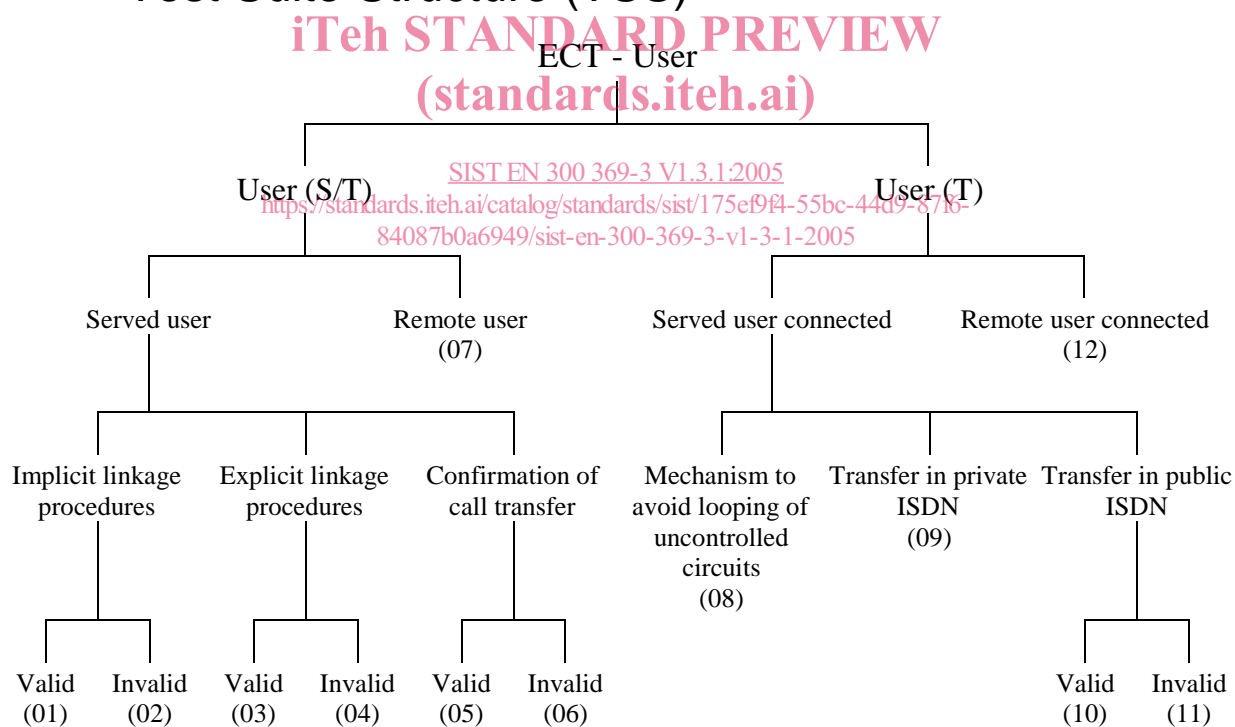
Test Suite Structure (TSS)

iTeh STANDARD PREVIEW
(standards.iteh.ai)

ECT - User

SIST EN 300 369-3 V1.3.1:2005
https://standards.iteh.ai/catalog/standards/sist/175ef9f4-55bc-44d9-87f6-84087b0a6949/sist-en-300-369-3-v1-3-1-2005

User (S/T)

User (T)

Served user

Remote user (07)

Served user connected

Remote user connected (12)

Implicit linkage procedures

Explicit linkage procedures

Confirmation of call transfer

Mechanism to avoid looping of uncontrolled circuits (08)

Transfer in private ISDN (09)

Transfer in public ISDN

Valid (01)

Invalid (02)

Valid (03)

Invalid (04)

Valid (05)

Invalid (06)

Valid (10)

Invalid (11)